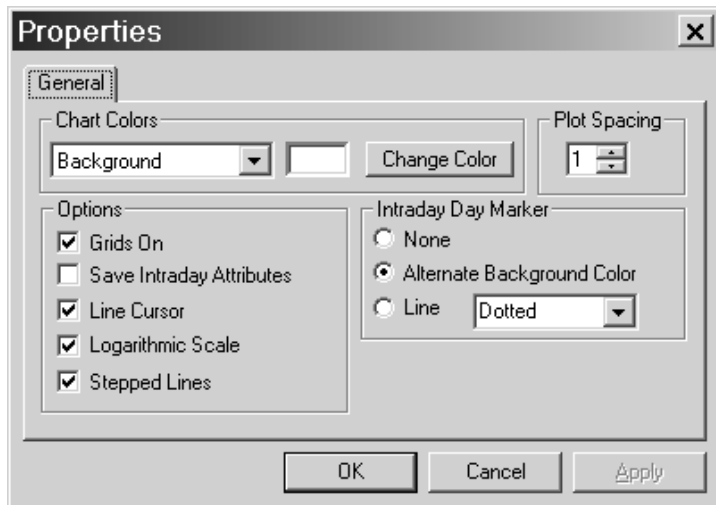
Properties ×

General

Chart Colors
Background
Change Color

Plot Spacing
1

Options
Grids On
Save Intraday Attributes
Line Cursor
Logarithmic Scale
Stepped Lines

Intraday Day Marker
None
Alternate Background Color
Line
Dotted

OK
Cancel
Apply